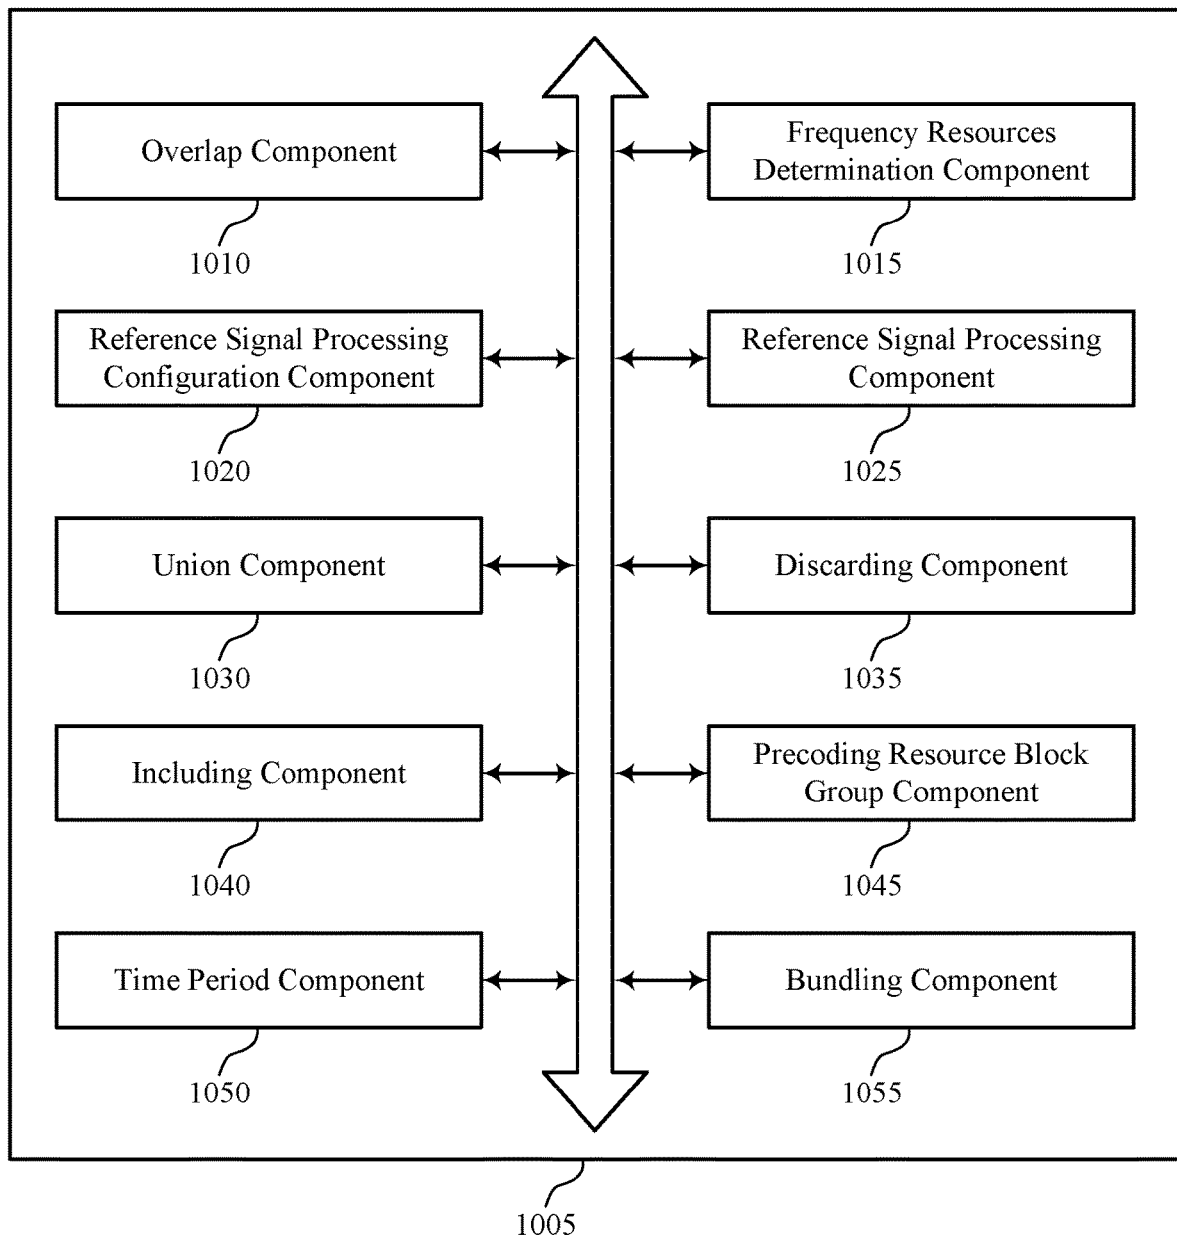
Overlap Component

1010

Frequency Resources Determination Component

1015

Reference Signal Processing Configuration Component

1020

Reference Signal Processing Component

1025

Union Component

1030

Discarding Component

1035

Including Component

1040

Precoding Resource Block Group Component

1045

Time Period Component

1050

Bundling Component

1055

1005